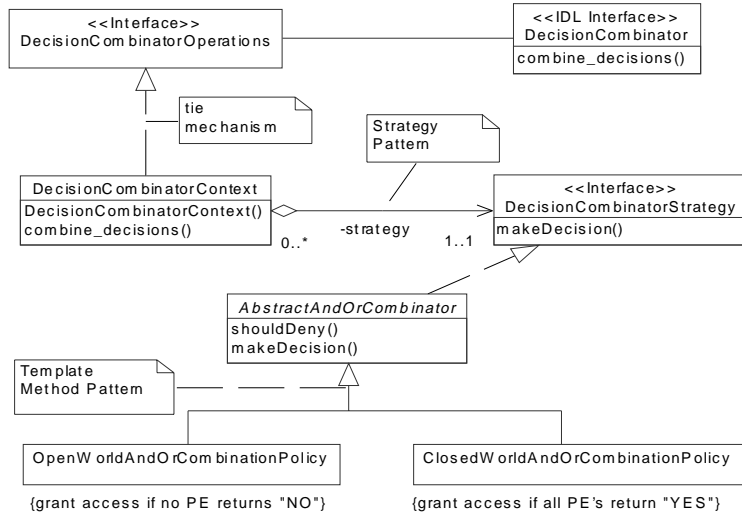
<<Interface>>
DecisionCombinatorOperations

<<IDL Interface>>
DecisionCombinator
combine_decisions()

tie
mechanism

Strategy
Pattern

DecisionCombinatorContext
DecisionCombinatorContext()
combine_decisions()

-strategy

0..*

1..1

<<Interface>>
DecisionCombinatorStrategy
makeDecision()

AbstractAndOrCombinator
shouldDeny()
makeDecision()

Template
Method Pattern

OpenWorldAndOrCombinationPolicy

ClosedWorldAndOrCombinationPolicy

{grant access if no PE returns "NO"}

{grant access if all PE's return "YES"}